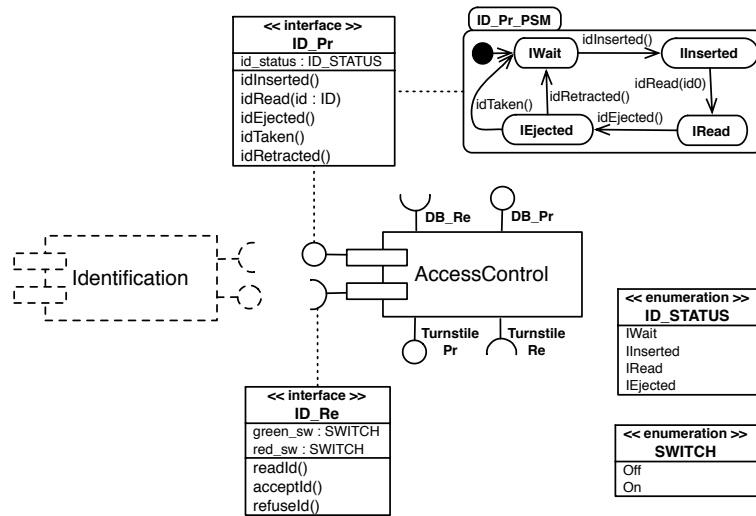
<< interface >>
ID_Pr

id_status : ID_STATUS

idInserted()
idRead(id : ID)
idEjected()
idTaken()
idRetracted()

ID_Pr_PSM

IWait
idInserted()
IInserted
idRead(id0)
idRetracted()
idTaken()
idEjected()
IEjected
IRead

DB_Re
DB_Pr

Identification

AccessControl

Turnstile Pr
Turnstile Re

<< enumeration >>
ID_STATUS

IWait
IInserted
IRead
IEjected

<< interface >>
ID_Re

green_sw : SWITCH
red_sw : SWITCH

readId()
acceptId()
refuseId()

<< enumeration >>
SWITCH

Off
On